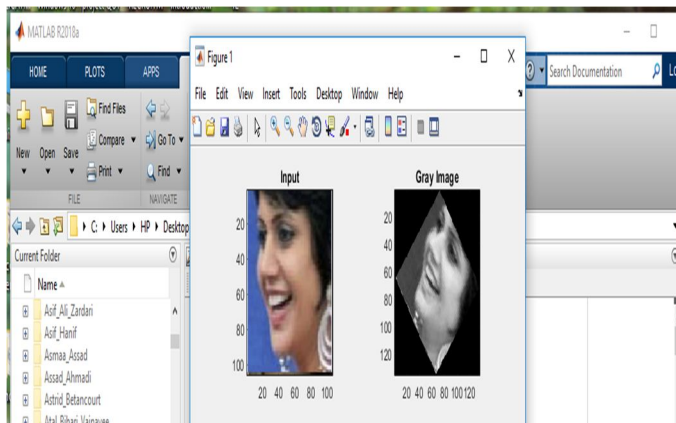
MATLAB R2018a

HOME PLOTS APPS

New Open Save Find Files Compare Print Go To Find

FILE NAVIGATE

C: ▸ Users ▸ HP ▸ Desktop

Current Folder

Name ▲

Asif_Ali_Zardari
Asif_Hanif
Asmaa_Assad
Assad_Ahmadi
Astrid_Betancourt
Atal_Bihari_Vajpayee

Search Documentation

Figure 1

File Edit View Insert Tools Desktop Window Help

Input

20
40
60
80
100

20 40 60 80 100

Gray Image

20
40
60
80
100
120

20 40 60 80 100 120